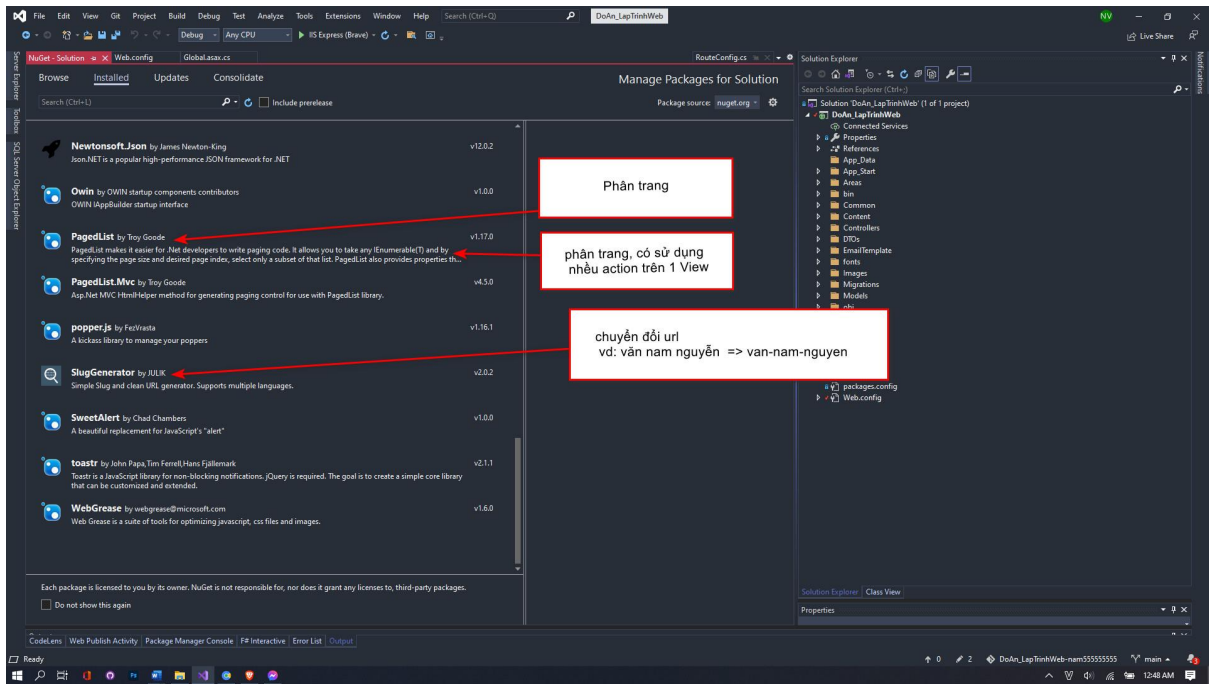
File Edit View Git Project Build Debug Test Analyze Tools Extensions Window Help Search (Ctrl+Q) DoAn_LapTrinhWeb NV

Debug Any CPU IIS Express (Brave) Live Share

NuGet - Solution Web.config Global.asax.cs RouteConfig.cs

Browse Installed Updates Consolidate

Manage Packages for Solution

Search (Ctrl+L) Include prerelease Package source: nuget.org

Newtonsoft.Json by James Newton-King v12.0.2
Json.NET is a popular high-performance JSON framework for .NET

Owin by OWIN startup components contributors v1.0.0
OWIN IAppBuilder startup interface

PagedList by Troy Goode v1.17.0
PagedList makes it easier for .Net developers to write paging code. It allows you to take any IEnumerable(T) and by specifying the page size and desired page index, select only a subset of that list. PagedList also provides properties th...

PagedList.Mvc by Troy Goode v4.5.0
Asp.Net MVC HtmlHelper method for generating paging control for use with PagedList library.

popper.js by FezVrasta v1.16.1
A kickass library to manage your poppers

SlugGenerator by JULIK v2.0.2
Simple Slug and clean URL generator. Supports multiple languages.

SweetAlert by Chad Chambers v1.0.0
A beautiful replacement for JavaScript's "alert"

toastr by John Papa,Tim Ferrell,Hans Fjällemark v2.1.1
Toastr is a JavaScript library for non-blocking notifications. jQuery is required. The goal is to create a simple core library that can be customized and extended.

WebGrease by webgrease@microsoft.com v1.6.0
Web Grease is a suite of tools for optimizing javascript, css files and images.

Each package is licensed to you by its owner. NuGet is not responsible for, nor does it grant any licenses to, third-party packages.

Do not show this again

Phân trang

phân trang, có sử dụng nhều action trên 1 View

chuyển đổi url
vd: văn nam nguyễn => van-nam-nguyen

Solution Explorer
Search Solution Explorer (Ctrl+;)
Solution 'DoAn_LapTrinhWeb' (1 of 1 project)
DoAn_LapTrinhWeb
Connected Services
Properties
References
App_Data
App_Start
Areas
bin
Common
Content
Controllers
DTOs
EmailTemplate
fonts
Images
Migrations
Models
obj
packages.config
Web.config

Solution Explorer Class View
Properties

Server Explorer Toolbox SQL Server Object Explorer Notifications

CodeLens Web Publish Activity Package Manager Console F# Interactive Error List Output

Ready 0 2 DoAn_LapTrinhWeb-nam555555555 main

12:48 AM